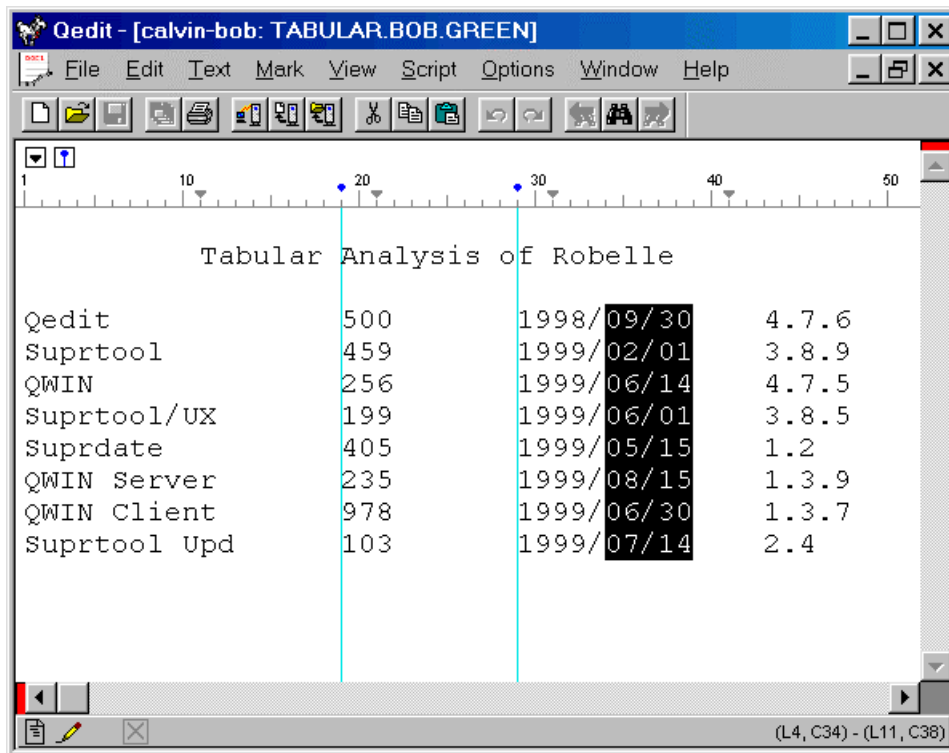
Qedit - [calvin-bob: TABULAR.BOB.GREEN]

File Edit Text Mark View Script Options Window Help

1 10 20 30 40 50

Tabular Analysis of Robelle

| | | | |
|---|---|---|---|
| Qedit | 500 | 1998/09/30 | 4.7.6 |
| Suprtool | 459 | 1999/02/01 | 3.8.9 |
| QWIN | 256 | 1999/06/14 | 4.7.5 |
| Suprtool/UX | 199 | 1999/06/01 | 3.8.5 |
| Suprdate | 405 | 1999/05/15 | 1.2 |
| QWIN Server | 235 | 1999/08/15 | 1.3.9 |
| QWIN Client | 978 | 1999/06/30 | 1.3.7 |
| Suprtool Upd | 103 | 1999/07/14 | 2.4 |

(L4, C34) - (L11, C38)